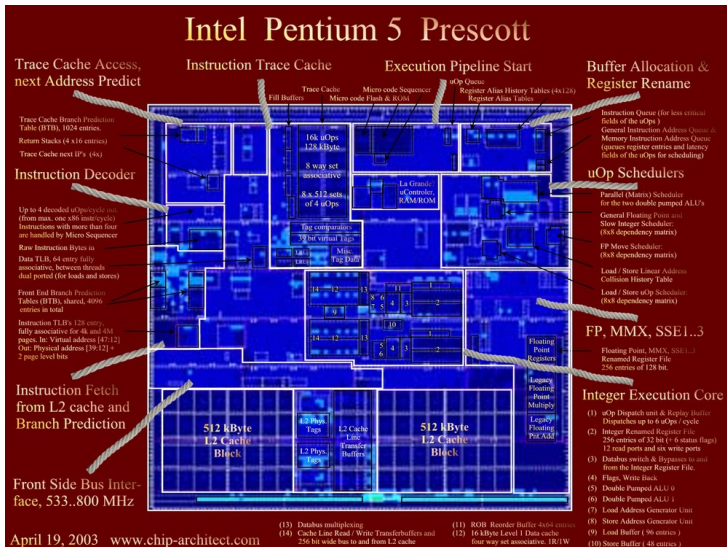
Intel Pentium 5 Prescott

Trace Cache Access, next Address Predict

Instruction Trace Cache

Execution Pipeline Start

Buffer Allocation & Register Rename

Trace Cache Branch Prediction Table (BTB), 1024 entries.

Return Stacks (4 x16 entries)

Trace Cache next IP's (4x)

Fill Buffers

Trace Cache

Micro code Sequencer

Micro code Flash & ROM

uOp Queue

Register Alias History Tables (4x128)

Register Alias Tables

Instruction Queue (for less critical fields of the uOps )

General Instruction Address Queue & Memory Instruction Address Queue (queues register entries and latency fields of the uOps for scheduling)

Instruction Decoder

Up to 4 decoded uOps/cycle out (from max. one x86 instr/cycle) Instructions with more than four are handled by Micro Sequencer

Raw Instruction Bytes in

Data TLB, 64 entry fully associative, between threads dual ported (for loads and stores)

Front End Branch Prediction Tables (BTB), shared, 4096 entries in total

Instruction TLB's 128 entry, fully associative for 4k and 4M pages. In: Virtual address [47:12] Out: Physical address [39:12] + 2 page level bits

16k uOps 128 kByte

8 way set associative

8 x 512 sets of 4 uOps

La Grande uController, RAM/ROM

Tag comparators 39 bit virtual Tags

Main Tag Data

uOp Schedulers

Parallel (Matrix) Scheduler for the two double pumped ALU's

General Floating Point and Slow Integer Scheduler: (8x8 dependency matrix)

FP Move Scheduler: (8x8 dependency matrix)

Load / Store Linear Address Collision History Table

Load / Store uOp Scheduler: (8x8 dependency matrix)

FP, MMX, SSE1..3

Floating Point, MMX, SSE1..3 Renamed Register File 256 entries of 128 bit.

14 12 13 8 6 5 11 3 7 1 2 9 10 4

Floating Point Registers

Legacy Floating Point Multiply

Legacy Floating Pnt.Add

Integer Execution Core

(1) uOp Dispatch unit & Replay Buffer Dispatches up to 6 uOps / cycle

(2) Integer Renamed Register File: 256 entries of 32 bit (+ 6 status flags) 12 read ports and six write ports

(3) Databus switch & Bypasses to and from the Integer Register File.

(4) Flags, Write Back

(5) Double Pumped ALU 0

(6) Double Pumped ALU 1

(7) Load Address Generator Unit

(8) Store Address Generator Unit

(9) Load Buffer ( 96 entries )

(10) Store Buffer ( 48 entries )

Instruction Fetch from L2 cache and Branch Prediction

512 kByte L2 Cache Block

L2 Phys. Tags

L2 Phys. Tags

L2 Cache Line Transfer Buffers

512 kByte L2 Cache Block

Front Side Bus Interface, 533..800 MHz

(13) Databus multiplexing

(14) Cache Line Read / Write Transferbuffers and 256 bit wide bus to and from L2 cache

(11) ROB Reorder Buffer 3x42 entries

(12) 16 kByte Level 1 Data cache four way set associative. 1R/1W

April 19, 2003 www.chip-architect.com